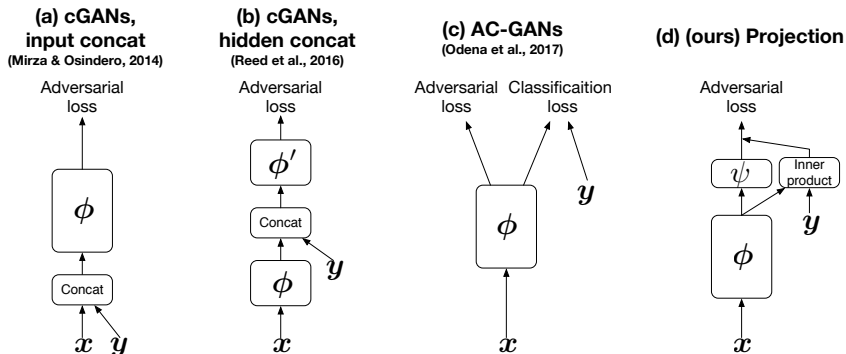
(a) cGANs, input concat
(Mirza & Osindero, 2014)

Adversarial loss

$\phi$

Concat

$x$ $y$

(b) cGANs, hidden concat
(Reed et al., 2016)

Adversarial loss

$\phi'$

Concat

$y$

$\phi$

$x$

(c) AC-GANs
(Odena et al., 2017)

Adversarial loss

Classificaition loss

$y$

$\phi$

$x$

(d) (ours) Projection

Adversarial loss

$\psi$

Inner product

$y$

$\phi$

$x$